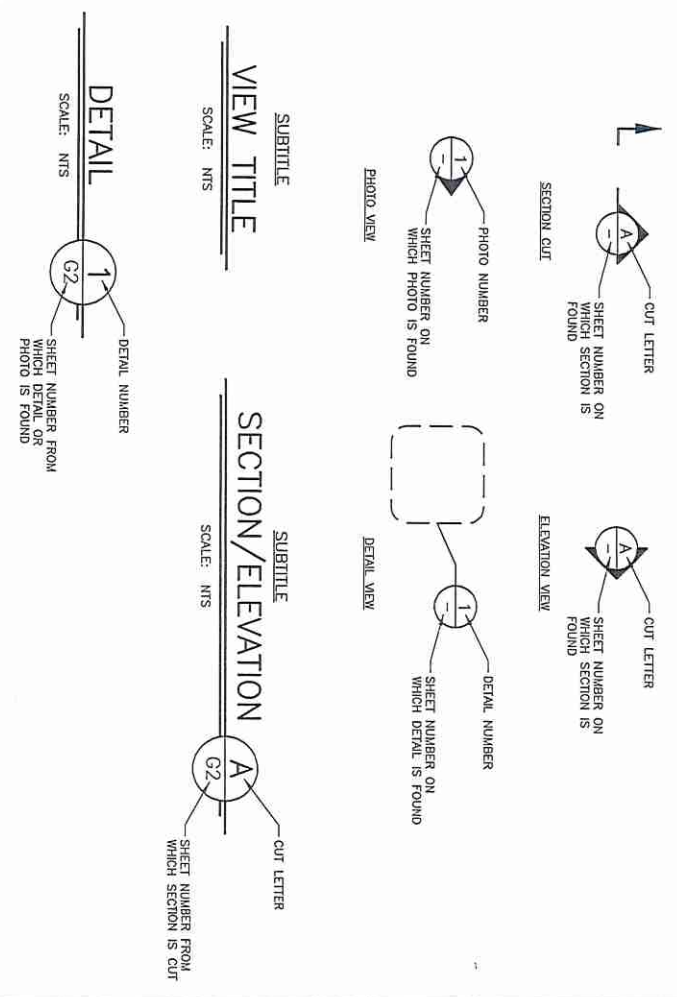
SECTION CUT

A
—

CUT LETTER

SHEET NUMBER ON WHICH SECTION IS FOUND

ELEVATION VIEW

A
—

CUT LETTER

SHEET NUMBER ON WHICH SECTION IS FOUND

PHOTO VIEW

1
—

PHOTO NUMBER

SHEET NUMBER ON WHICH PHOTO IS FOUND

DETAIL VIEW

1
—

DETAIL NUMBER

SHEET NUMBER ON WHICH DETAIL IS FOUND

SUBTITLE
VIEW TITLE
SCALE: NTS

SUBTITLE
SECTION/ELEVATION
SCALE: NTS

A
G2

CUT LETTER

SHEET NUMBER FROM WHICH SECTION IS CUT

DETAIL
SCALE: NTS

1
G2

DETAIL NUMBER

SHEET NUMBER FROM WHICH DETAIL OR PHOTO IS FOUND